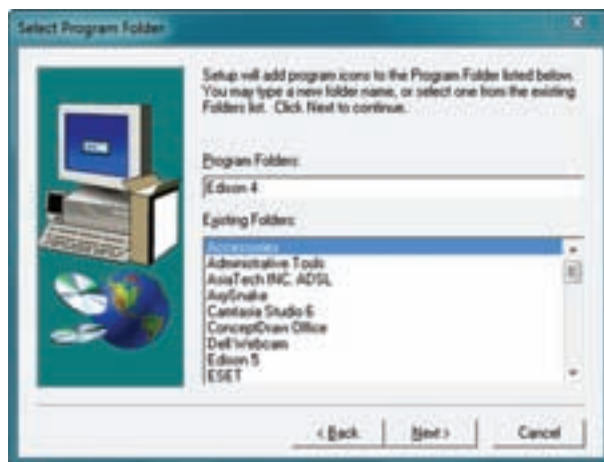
Select Program Folder

Setup will add program icons to the Program Folder listed below. You may type a new folder name, or select one from the existing Folders list. Click Next to continue.

Program Folders:

Edison 4

Existing Folders:

Accessories
Administrative Tools
AsiaTech INC. ADSL
AnySnake
Camtasia Studio 6
ConceptDraw Office
Dell Webcam
Edison 5
ESET

< Back
Next >
Cancel